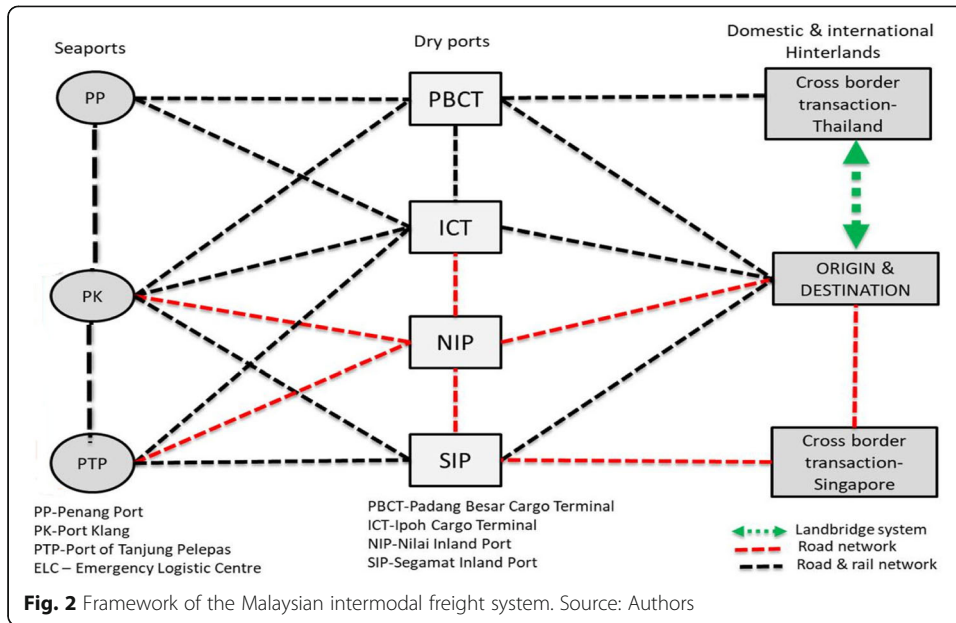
Seaports

Dry ports

Domestic & international Hinterlands

PP

PBCT

Cross border transaction-Thailand

ICT

PK

ORIGIN & DESTINATION

NIP

PTP

SIP

Cross border transaction-Singapore

PP-Penang Port
PK-Port Klang
PTP-Port of Tanjung Pelepas
ELC – Emergency Logistic Centre

PBCT-Padang Besar Cargo Terminal
ICT-Ipoh Cargo Terminal
NIP-Nilai Inland Port
SIP-Segamat Inland Port

Landbridge system
Road network
Road & rail network

**Fig. 2** Framework of the Malaysian intermodal freight system. Source: Authors